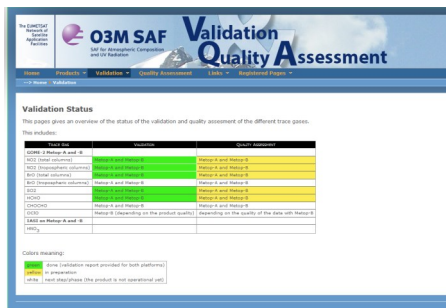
The EUMETSAT Network of Satellite Application Facilities

O3M SAF

SAF for Atmospheric Composition and UV Radiation

Validation Quality Assessment

Home Products Validation Quality Assessment Links Registered Pages

--> Home Validation

Validation Status

This pages gives an overview of the status of the validation and quality assessment of the different trace gases.

This includes:

| Trace Gas | Validation | Quality Assessment |
|---|---|---|
| GOME-2 Metop-A and -B | | |
| NO2 (total columns) | Metop-A and Metop-B | Metop-A and Metop-B |
| NO2 (tropospheric columns) | Metop-A and Metop-B | Metop-A and Metop-B |
| BrO (total columns) | Metop-A and Metop-B | Metop-A and Metop-B |
| BrO (tropospheric columns) | Metop-A and Metop-B | Metop-A and Metop-B |
| SO2 | Metop-A and Metop-B | Metop-A and Metop-B |
| HCHO | Metop-A and Metop-B | Metop-A and Metop-B |
| CHOCHO | Metop-A and Metop-B | Metop-A and Metop-B |
| OClO | Metop-B (depending on the product quality) | depending on the quality of the data with Metop-B |
| IASI on Metop-A and -B | | |
| $HNO_3$ | | |

Colors meaning:

| green | done (validation report provided for both platforms) |
|---|---|
| yellow | in preparation |
| white | next step/phase (the product is not operational yet) |